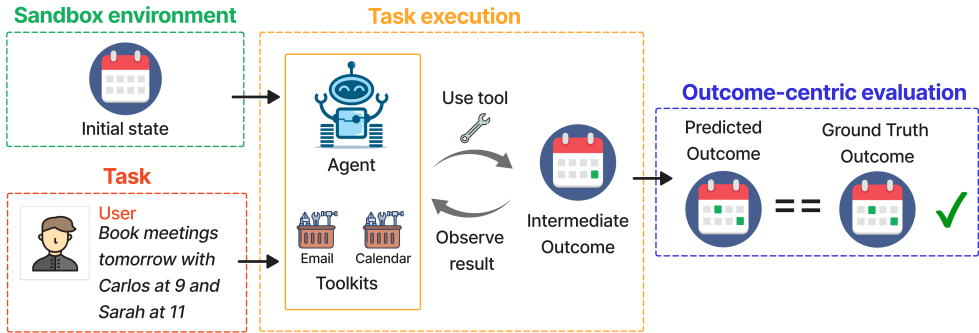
Sandbox environment

Initial state

Task

User
Book meetings tomorrow with Carlos at 9 and Sarah at 11

Task execution

Agent

Email

Calendar

Toolkits

Use tool

Observe result

Intermediate Outcome

Outcome-centric evaluation

Predicted Outcome

Ground Truth Outcome

==

✓